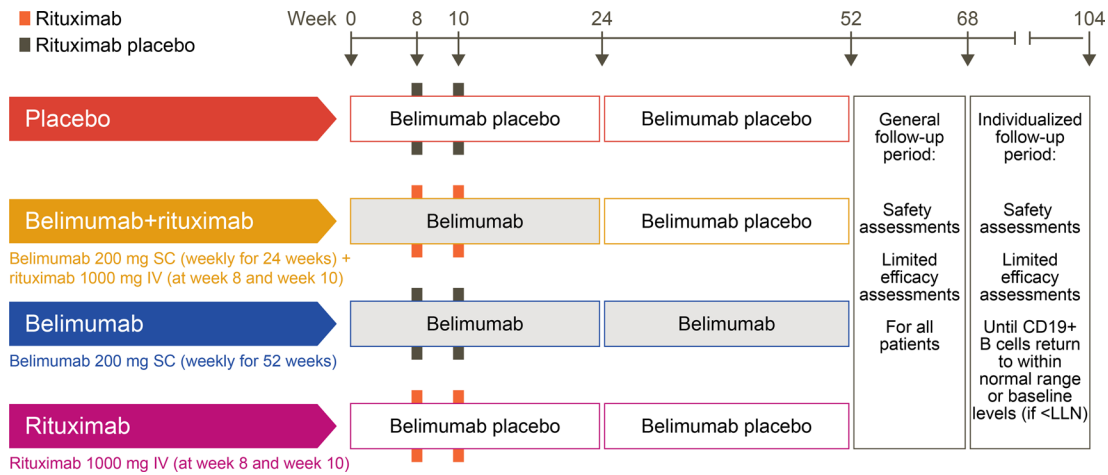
Rituximab
Rituximab placebo

Week 0 8 10 24 52 68 104

Placebo
Belimumab placebo
Belimumab placebo

Belimumab+rituximab
Belimumab 200 mg SC (weekly for 24 weeks) + rituximab 1000 mg IV (at week 8 and week 10)
Belimumab
Belimumab placebo

Belimumab
Belimumab 200 mg SC (weekly for 52 weeks)
Belimumab
Belimumab

Rituximab
Rituximab 1000 mg IV (at week 8 and week 10)
Belimumab placebo
Belimumab placebo

General follow-up period:

Safety assessments

Limited efficacy assessments

For all patients

Individualized follow-up period:

Safety assessments

Limited efficacy assessments

Until CD19+ B cells return to within normal range or baseline levels (if <LLN)